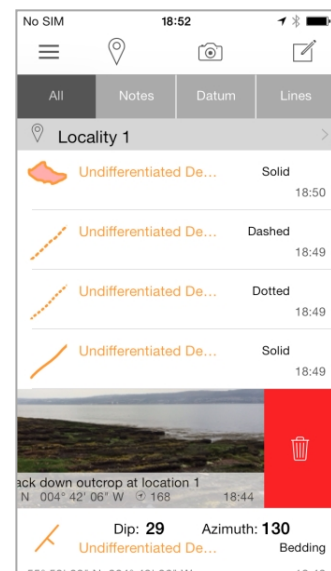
No SIM
18:52

All
Notes
Datum
Lines

Locality 1

Undifferentiated De...
Solid
18:50

Undifferentiated De...
Dashed
18:49

Undifferentiated De...
Dotted
18:49

Undifferentiated De...
Solid
18:49

ack down outcrop at location 1
N 004° 42' 06" W 168
18:44

Dip: 29
Azimuth: 130
Undifferentiated De...
Bedding